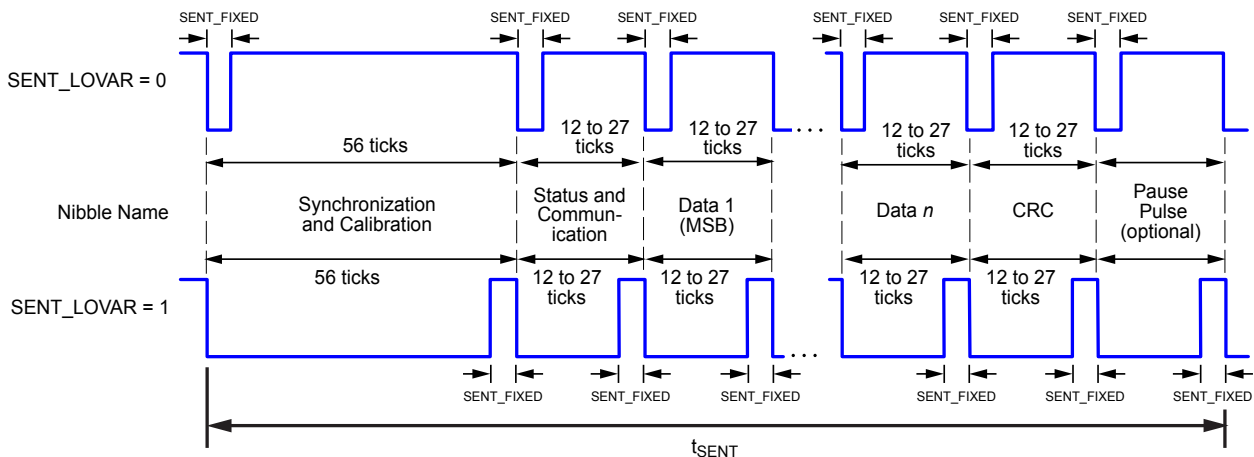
SENT_FIXED SENT_FIXED SENT_FIXED SENT_FIXED SENT_FIXED SENT_FIXED

SENT_LOVAR = 0

56 ticks

12 to 27 ticks

12 to 27 ticks

12 to 27 ticks

12 to 27 ticks

Nibble Name

Synchronization and Calibration

Status and Communication

Data 1 (MSB)

Data *n*

CRC

Pause Pulse (optional)

56 ticks

12 to 27 ticks

12 to 27 ticks

12 to 27 ticks

12 to 27 ticks

SENT_LOVAR = 1

SENT_FIXED SENT_FIXED SENT_FIXED SENT_FIXED SENT_FIXED SENT_FIXED

$t_{SENT}$